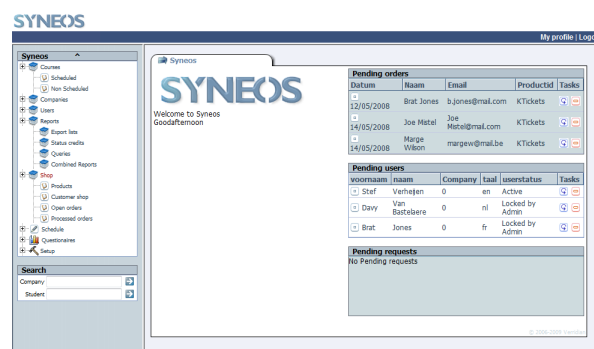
SYNEOS

My profile | Logo

Syneos

Courses
Scheduled
Non Scheduled
Companies
Users
Reports
Export lists
Status credits
Queries
Combined Reports
Shop
Products
Customer shop
Open orders
Processed orders
Schedule
Questionaires
Setup

Search
Company
Student

Syneos

SYNEOS

Welcome to Syneos
Goodafternoon

Pending orders

| Datum | Naam | Email | Productid | Tasks |
|---|---|---|---|---|
| 12/05/2008 | Brat Jones | b.jones@mail.com | KTickets | |
| 14/05/2008 | Joe Mstel | Joe Mstel@mail.com | KTickets | |
| 14/05/2008 | Marge Wilson | margew@mail.be | KTickets | |

Pending users

| voornaam | naam | Company | taal | userstatus | Tasks |
|---|---|---|---|---|---|
| Stef | Verheijen | 0 | en | Active | |
| Davy | Van Bastelaere | 0 | nl | Locked by Admin | |
| Brat | Jones | 0 | fr | Locked by Admin | |

Pending requests
No Pending requests

© 2006-2009 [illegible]